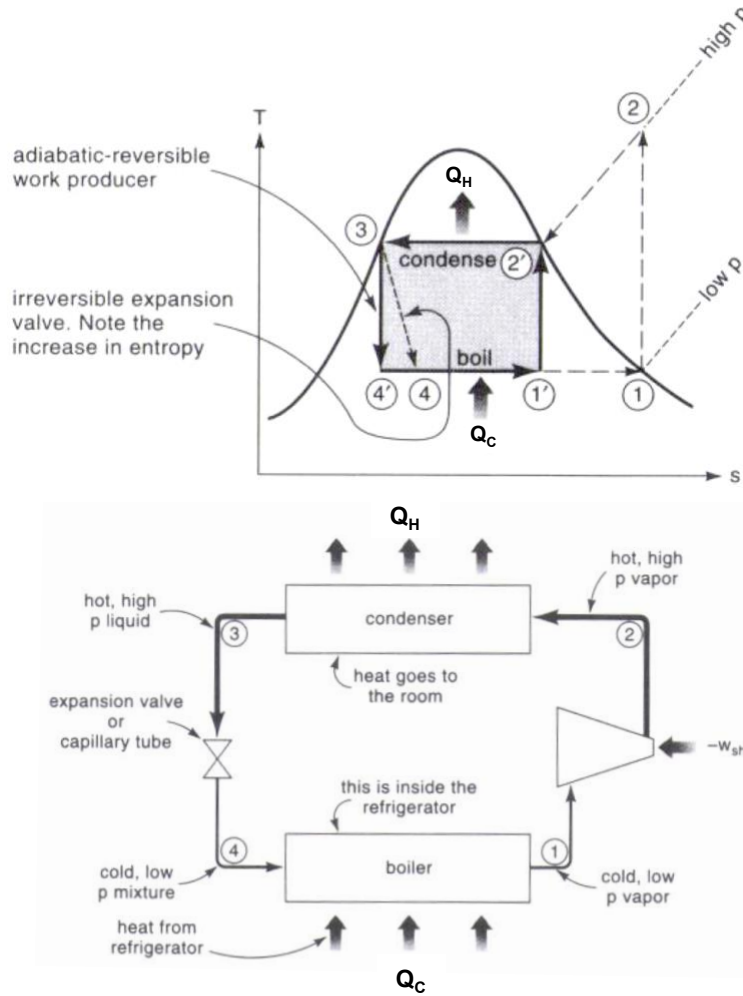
T

adiabatic-reversible work producer

irreversible expansion valve. Note the increase in entropy

$Q_H$

3

condense

2'

2

high p

low p

boil

4'

4

1'

1

$Q_C$

s

$Q_H$

hot, high p liquid

3

condenser

2

hot, high p vapor

heat goes to the room

expansion valve or capillary tube

$-W_{sh}$

this is inside the refrigerator

4

boiler

1

cold, low p mixture

cold, low p vapor

heat from refrigerator

$Q_C$